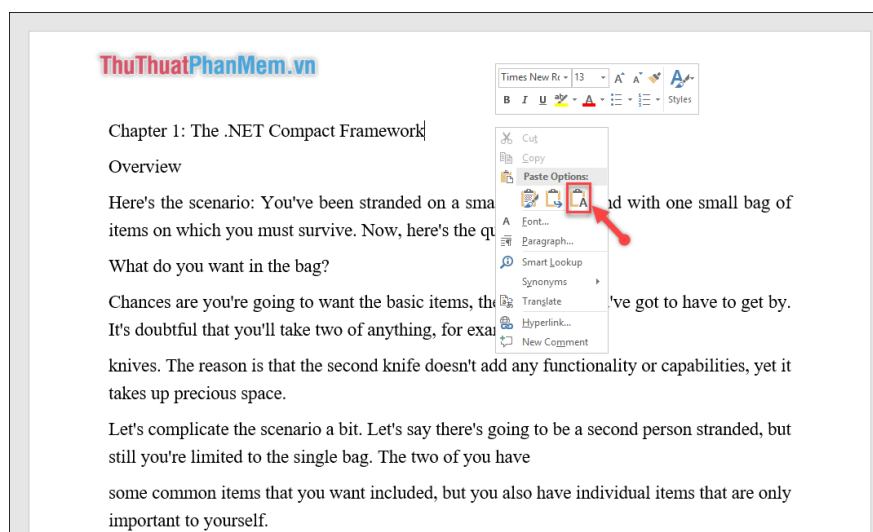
ThuThuatPhanMem.vn

Times New Ro 13 A A Styles
B I U A

Chapter 1: The .NET Compact Framework

Overview

Here's the scenario: You've been stranded on a sma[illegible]nd with one small bag of items on which you must survive. Now, here's the qu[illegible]

What do you want in the bag?

Chances are you're going to want the basic items, the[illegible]'ve got to have to get by. It's doubtful that you'll take two of anything, for exa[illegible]

knives. The reason is that the second knife doesn't add any functionality or capabilities, yet it takes up precious space.

Let's complicate the scenario a bit. Let's say there's going to be a second person stranded, but still you're limited to the single bag. The two of you have

some common items that you want included, but you also have individual items that are only important to yourself.

Cut
Copy
Paste Options:
Font...
Paragraph...
Smart Lookup
Synonyms
Translate
Hyperlink...
New Comment